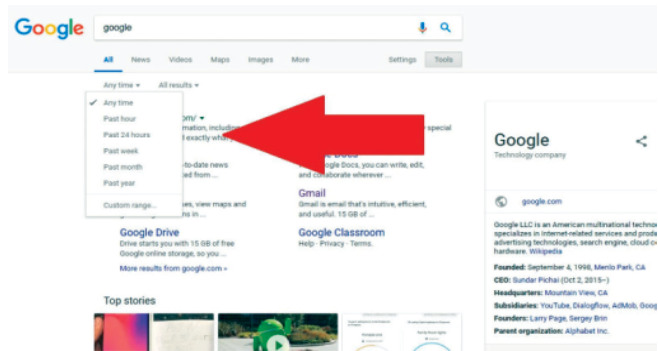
Google

google

All News Videos Maps Images More Settings Tools

Any time All results

✓ Any time
Past hour
Past 24 hours
Past week
Past month
Past year
Custom range...

om/
mation, including
d exactly what y
special

o-date news
ed from ...

Docs
Google Docs, you can write, edit, and collaborate wherever ...

s, view maps and
ns in ...

Gmail
Gmail is email that's intuitive, efficient, and useful. 15 GB of ...

Google Drive
Drive starts you with 15 GB of free Google online storage, so you ...

Google Classroom
Help · Privacy · Terms.

More results from google.com »

Top stories

Google
Technology company

google.com

Google LLC is an American multinational techno specializes in Internet-related services and produ advertising technologies, search engine, cloud c hardware. Wikipedia

Founded: September 4, 1998, Menlo Park, CA
CEO: Sundar Pichai (Oct 2, 2015–)
Headquarters: Mountain View, CA
Subsidiaries: YouTube, Dialogflow, AdMob, Google
Founders: Larry Page, Sergey Brin
Parent organization: Alphabet Inc.